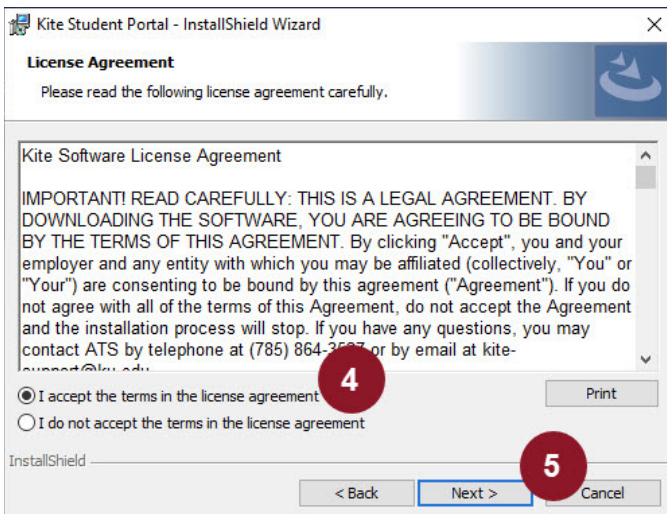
Kite Student Portal - InstallShield Wizard

License Agreement

Please read the following license agreement carefully.

Kite Software License Agreement

IMPORTANT! READ CAREFULLY: THIS IS A LEGAL AGREEMENT. BY DOWNLOADING THE SOFTWARE, YOU ARE AGREEING TO BE BOUND BY THE TERMS OF THIS AGREEMENT. By clicking "Accept", you and your employer and any entity with which you may be affiliated (collectively, "You" or "Your") are consenting to be bound by this agreement ("Agreement"). If you do not agree with all of the terms of this Agreement, do not accept the Agreement and the installation process will stop. If you have any questions, you may contact ATS by telephone at (785) 864-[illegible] or by email at kite-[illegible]

I accept the terms in the license agreement

4

Print

I do not accept the terms in the license agreement

InstallShield

5

< Back

Next >

Cancel